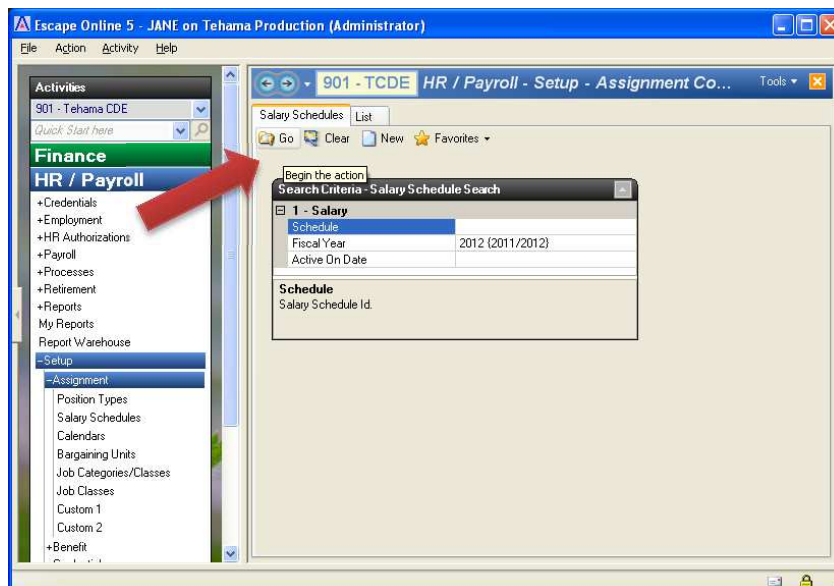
Escape Online 5 - JANE on Tehama Production (Administrator)

File Action Activity Help

Activities
901 - Tehama CDE
Quick Start here
Finance
HR / Payroll
+Credentials
+Employment
+HR Authorizations
+Payroll
+Processes
+Retirement
+Reports
My Reports
Report Warehouse
-Setup
-Assignment
Position Types
Salary Schedules
Calendars
Bargaining Units
Job Categories/Classes
Job Classes
Custom 1
Custom 2
+Benefit

901 - TCDE HR / Payroll - Setup - Assignment Co...
Tools

Salary Schedules List
Go Clear New Favorites

Begin the action

Search Criteria - Salary Schedule Search

| 1 - Salary | |
|---|---|
| Schedule | |
| Fiscal Year | 2012 (2011/2012) |
| Active On Date | |

Schedule
Salary Schedule Id.